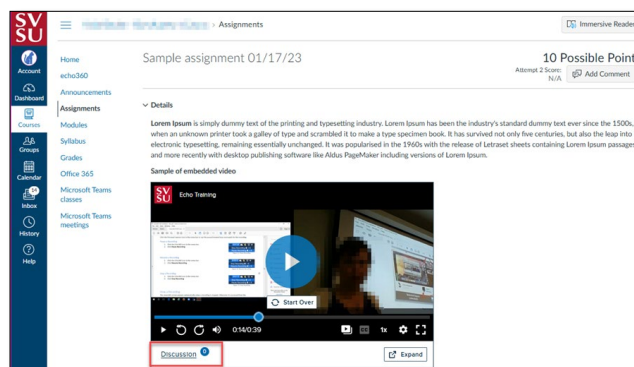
SV SU

Account

Dashboard

Courses

Groups

Calendar

Inbox

History

Help

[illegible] > Assignments

Immersive Reader

Home

echo360

Announcements

Assignments

Modules

Syllabus

Grades

Office 365

Microsoft Teams classes

Microsoft Teams meetings

Sample assignment 01/17/23

10 Possible Points

Attempt 2 Score: N/A

Add Comment

Details

**Lorem Ipsum** is simply dummy text of the printing and typesetting industry. Lorem Ipsum has been the industry's standard dummy text ever since the 1500s, when an unknown printer took a galley of type and scrambled it to make a type specimen book. It has survived not only five centuries, but also the leap into electronic typesetting, remaining essentially unchanged. It was popularised in the 1960s with the release of Letraset sheets containing Lorem Ipsum passages, and more recently with desktop publishing software like Aldus PageMaker including versions of Lorem Ipsum.

Sample of embedded video

SV SU Echo Training

Start Over

0:14/0:39

1x

Discussion 0

Expand